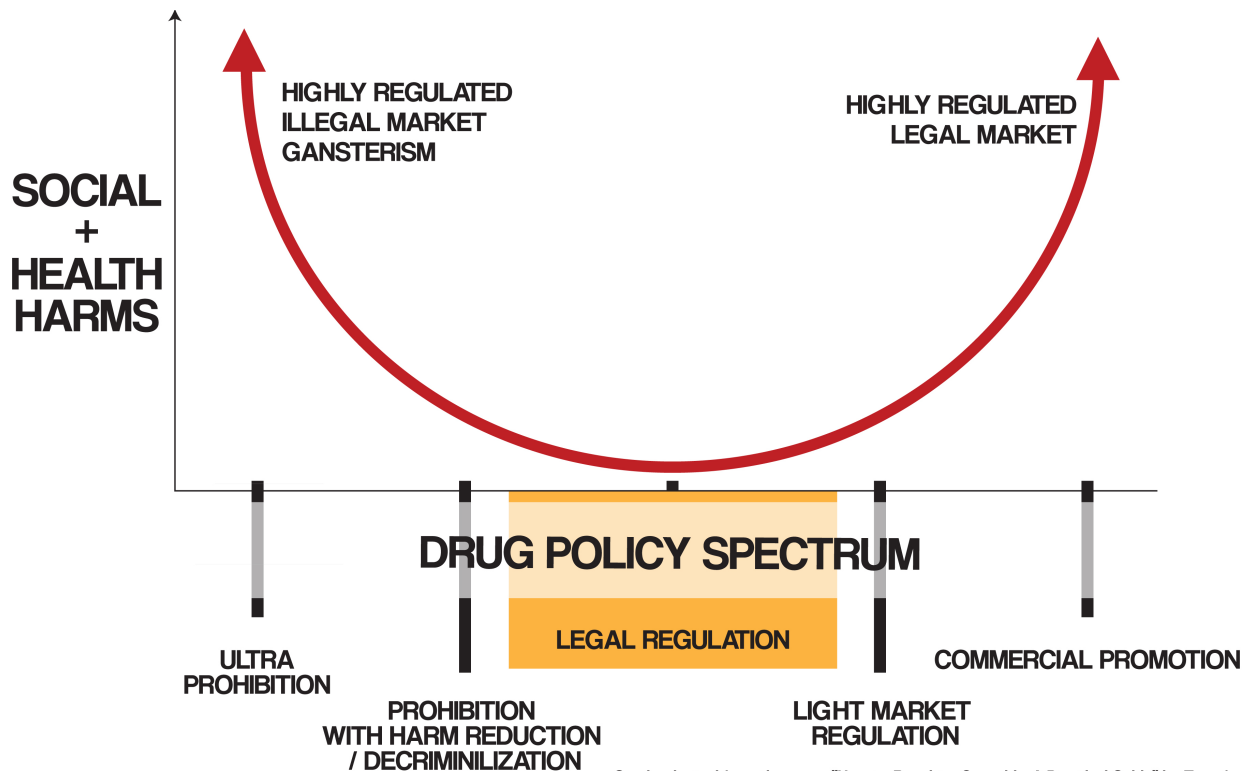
HIGHLY REGULATED ILLEGAL MARKET GANSTERISM

HIGHLY REGULATED LEGAL MARKET

SOCIAL + HEALTH HARMS

DRUG POLICY SPECTRUM

LEGAL REGULATION

ULTRA PROHIBITION

PROHIBITION WITH HARM REDUCTION / DECRIMINILIZATION

LIGHT MARKET REGULATION

COMMERCIAL PROMOTION

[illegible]